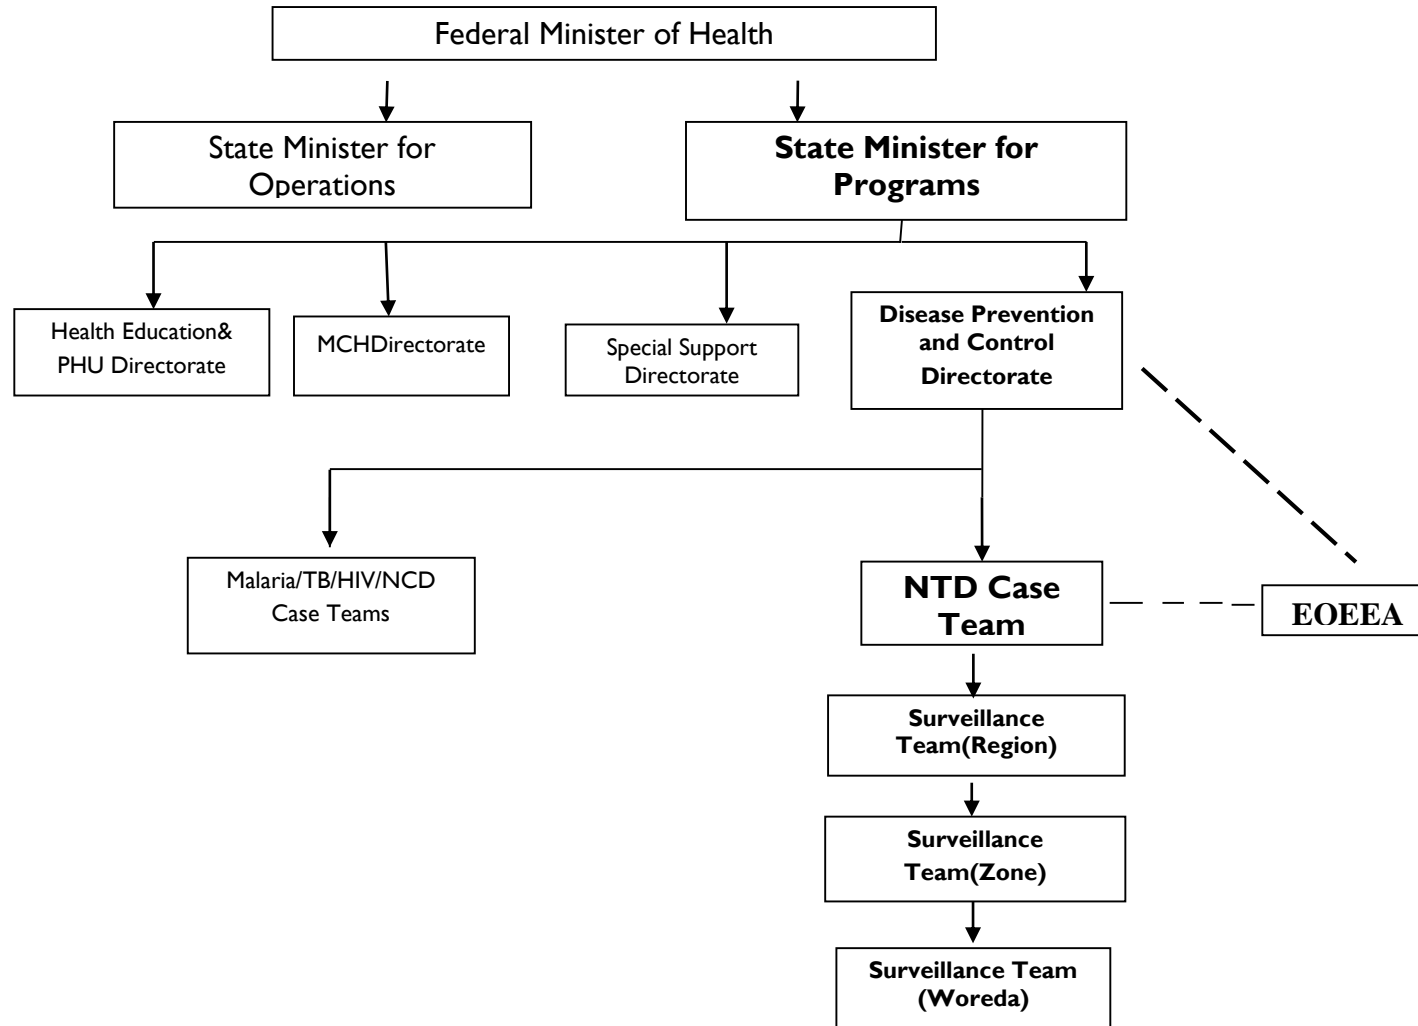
Federal Minister of Health

State Minister for Operations

State Minister for Programs

Health Education& PHU Directorate

MCHDirectorate

Special Support Directorate

Disease Prevention and Control Directorate

Malaria/TB/HIV/NCD Case Teams

NTD Case Team

EOEEA

Surveillance Team(Region)

Surveillance Team(Zone)

Surveillance Team (Woreda)